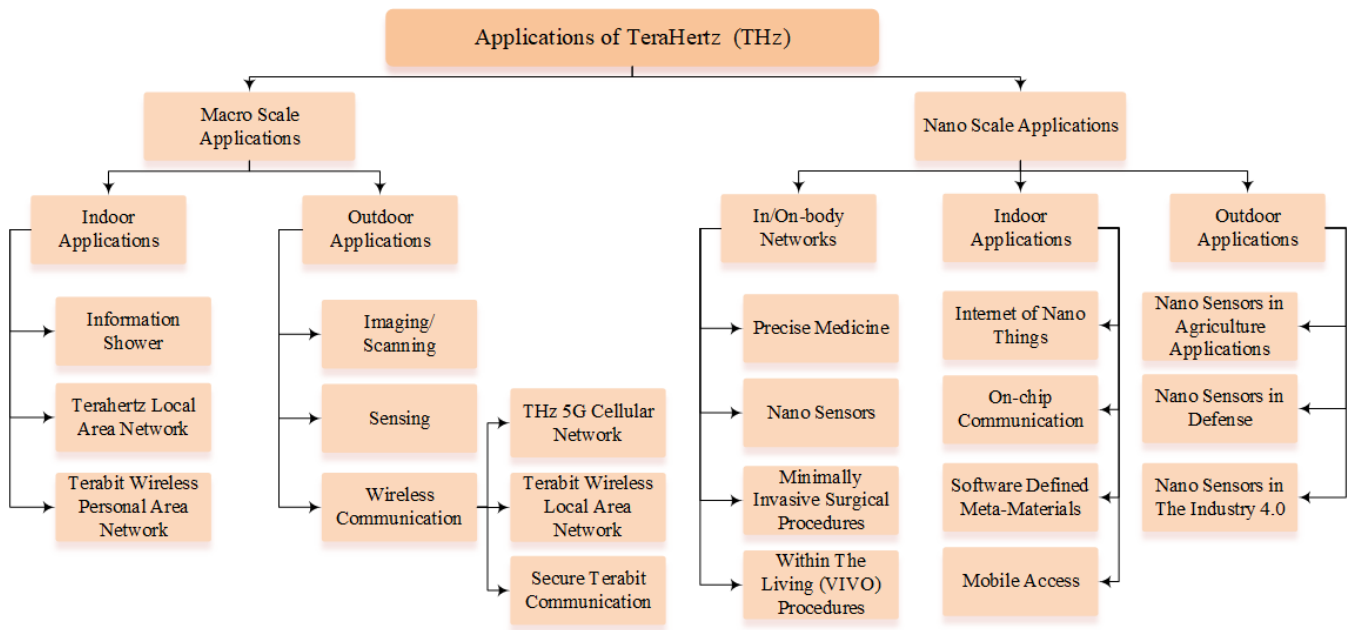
Applications of TeraHertz (THz)

Macro Scale Applications

Nano Scale Applications

Indoor Applications

Outdoor Applications

Information Shower

Terahertz Local Area Network

Terabit Wireless Personal Area Network

Imaging/ Scanning

Sensing

Wireless Communication

THz 5G Cellular Network

Terabit Wireless Local Area Network

Secure Terabit Communication

In/On-body Networks

Indoor Applications

Outdoor Applications

Precise Medicine

Nano Sensors

Minimally Invasive Surgical Procedures

Within The Living (VIVO) Procedures

Internet of Nano Things

On-chip Communication

Software Defined Meta-Materials

Mobile Access

Nano Sensors in Agriculture Applications

Nano Sensors in Defense

Nano Sensors in The Industry 4.0